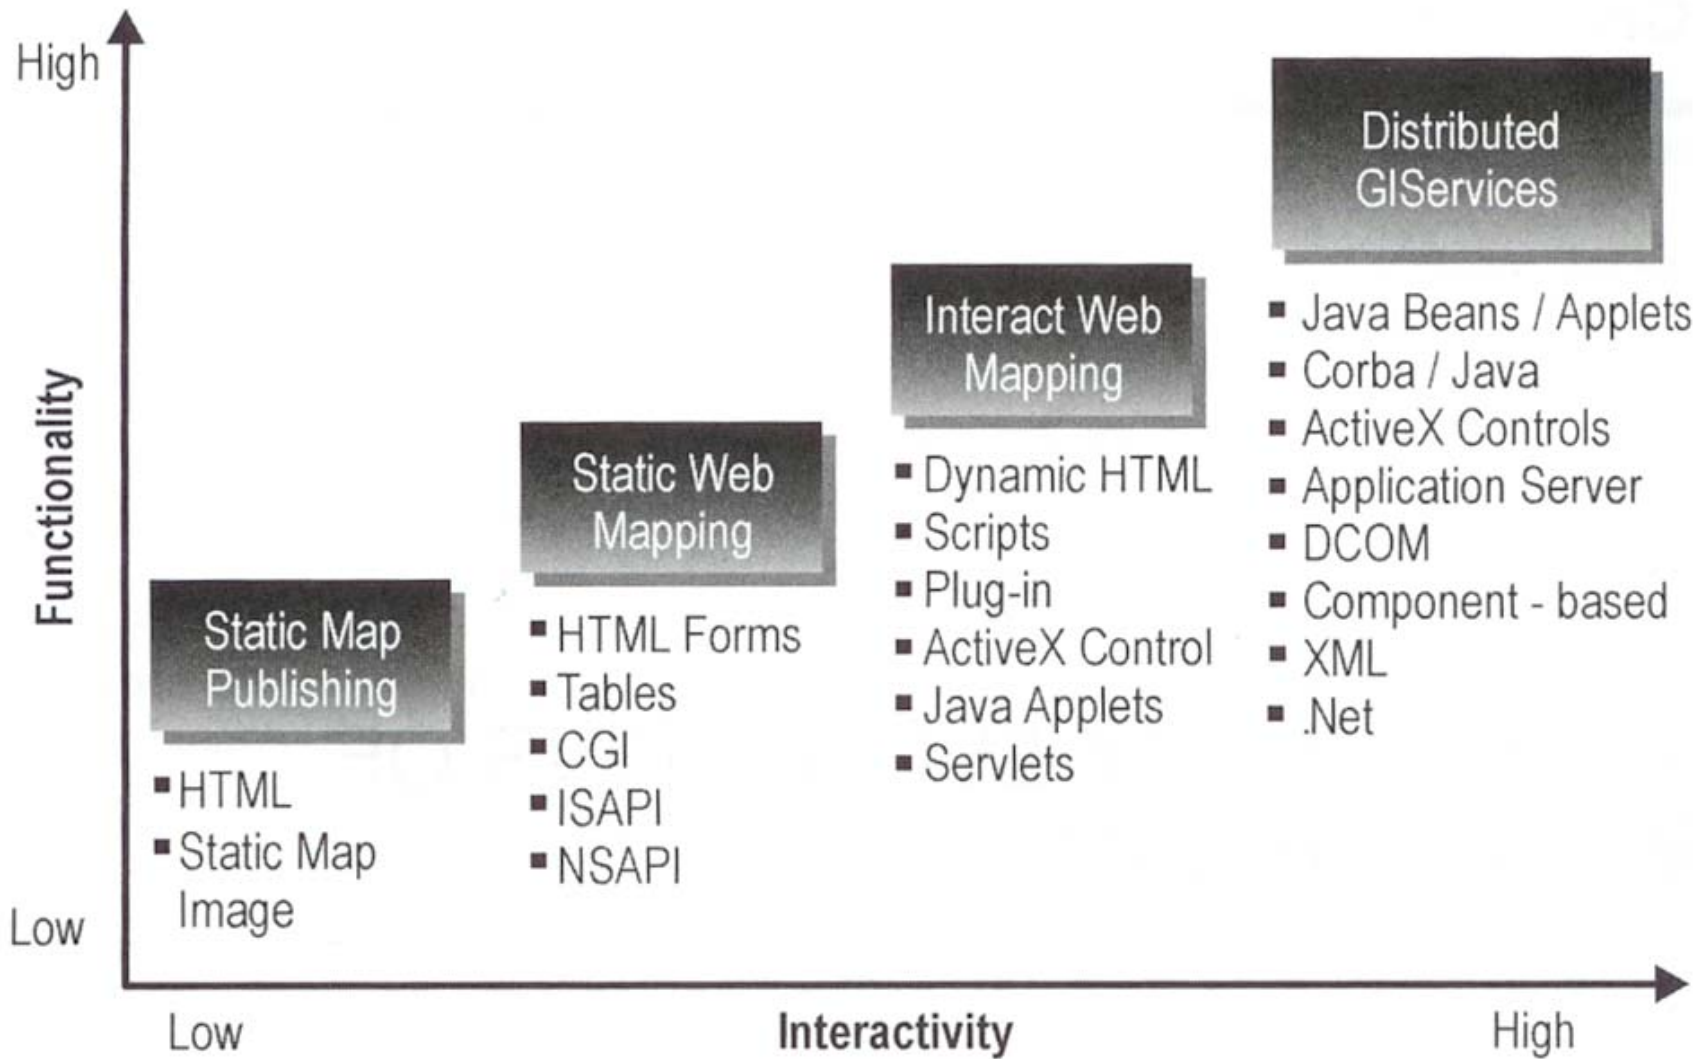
High

Functionality

Low

Static Map Publishing

- HTML
- Static Map Image

Static Web Mapping

- HTML Forms
- Tables
- CGI
- ISAPI
- NSAPI

Interact Web Mapping

- Dynamic HTML
- Scripts
- Plug-in
- ActiveX Control
- Java Applets
- Servlets

Distributed GIServices

- Java Beans / Applets
- Corba / Java
- ActiveX Controls
- Application Server
- DCOM
- Component - based
- XML
- .Net

Low

Interactivity

High